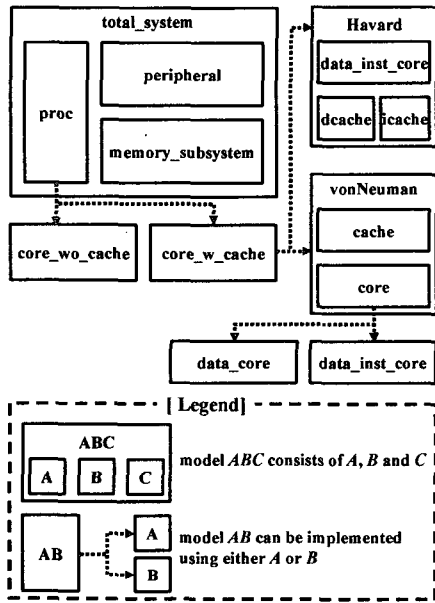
total_system

proc

peripheral

memory_subsystem

Havard

data_inst_core

dcache

icache

vonNeuman

cache

core

core_wo_cache

core_w_cache

data_core

data_inst_core

[Legend]

ABC

A

B

C

model *ABC* consists of *A*, *B* and *C*

AB

A

B

model *AB* can be implemented using either *A* or *B*